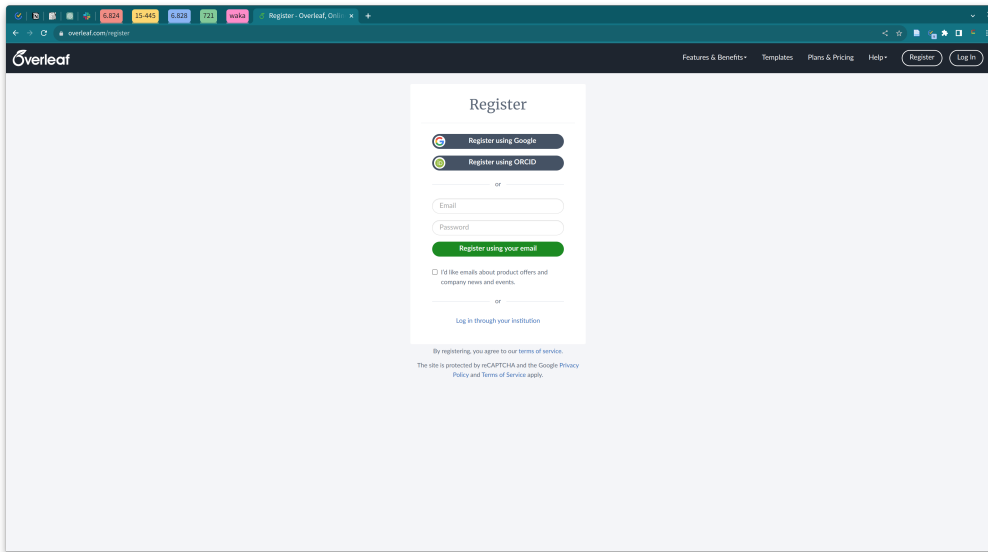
6.824 15-445 6.828 721 waka Register - Overleaf, Onli ×

overleaf.com/register

Overleaf

Features & Benefits ▾ Templates Plans & Pricing Help ▾ Register Log In

Register

Register using Google

Register using ORCID

or

Email

Password

Register using your email

I'd like emails about product offers and company news and events.

or

Log in through your institution

By registering, you agree to our terms of service.

The site is protected by reCAPTCHA and the Google Privacy Policy and Terms of Service apply.